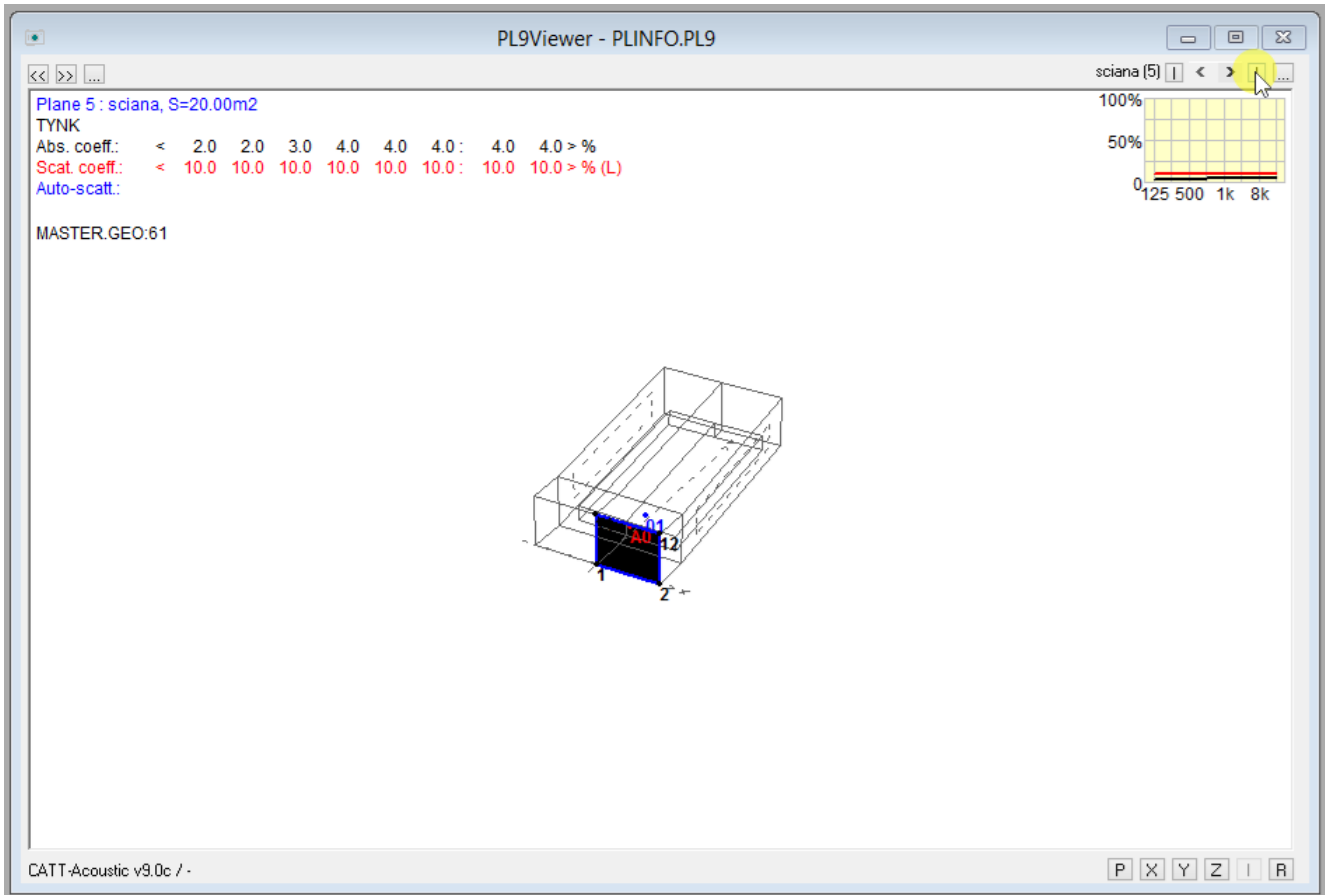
PL9Viewer - PLINFO.PL9

<< >> ...

sciana (5) | < > | ...

Plane 5 : sciana, S=20.00m2
TYNK
Abs. coeff.: < 2.0 2.0 3.0 4.0 4.0 4.0 : 4.0 4.0 > %
Scat. coeff.: < 10.0 10.0 10.0 10.0 10.0 10.0 : 10.0 10.0 > % (L)
Auto-scatt.:

MASTER.GEO:61

100%
50%
0
125 500 1k 8k

01
A0
12
1
2

CATT-Acoustic v9.0c / -

P X Y Z I R